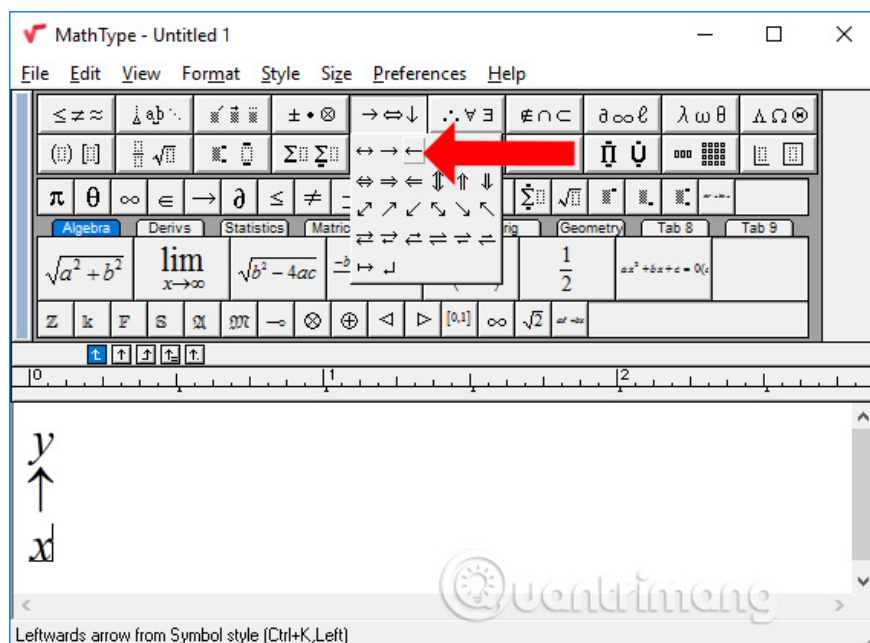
MathType - Untitled 1

File Edit View Format Style Size Preferences Help

$\leq \neq \approx$
$\pm \bullet \otimes$
$\rightarrow \Leftrightarrow \downarrow$
$\therefore \forall \exists$
$\notin \cap \subset$
$\partial \infty \ell$
$\lambda \omega \theta$
$\Lambda \Omega \otimes$

$\leftrightarrow \rightarrow \leftarrow$
$\Leftrightarrow \Rightarrow \Leftarrow \Updownarrow \Uparrow \Downarrow$
$\nwarrow \nearrow \swarrow \searrow \searrow \nwarrow$
$\rightleftarrows \rightleftarrows \leftrightarrows \rightleftharpoons \rightleftharpoons \leftrightharpoons$
$\mapsto \hookleftarrow$

$\pi$ $\theta$ $\infty$ $\in$ $\rightarrow$ $\partial$ $\leq$ $\neq$

Algebra Derivs Statistics Matrices Trig Geometry Tab 8 Tab 9

$\sqrt{a^2+b^2}$ $\lim_{x \to \infty}$ $\sqrt{b^2-4ac}$ $\frac{1}{2}$ $ax^2+bx+c=0$

$\mathbb{Z}$ $\mathbb{k}$ $\mathbb{F}$ $\mathbb{S}$ $\mathfrak{A}$ $\mathfrak{M}$ $\multimap$ $\otimes$ $\oplus$ $\lhd$ $\rhd$ $[0,1]$ $\infty$ $\sqrt{2}$

0 1 2

$y$
$\uparrow$
$x$

Quantrimang

Leftwards arrow from Symbol style (Ctrl+K,Left)